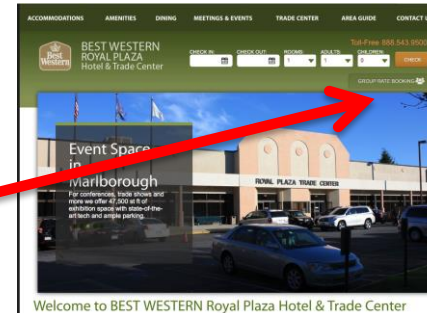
ACCOMMODATIONS AMENITIES DINING MEETINGS & EVENTS TRADE CENTER AREA GUIDE CONTACT U

Best Western

BEST WESTERN ROYAL PLAZA Hotel & Trade Center

CHECK IN: CHECK OUT: ROOMS: 1 ADULTS: 1 CHILDREN: 0

Toll-Free 888.543.9500

CHECK

GROUP RATE BOOKING

Event Space in Marlborough

For conferences, trade shows and more we offer 47,500 sq ft of exhibition space with state-of-the-art tech and ample parking.

ROYAL PLAZA TRADE CENTER

Welcome to BEST WESTERN Royal Plaza Hotel & Trade Center